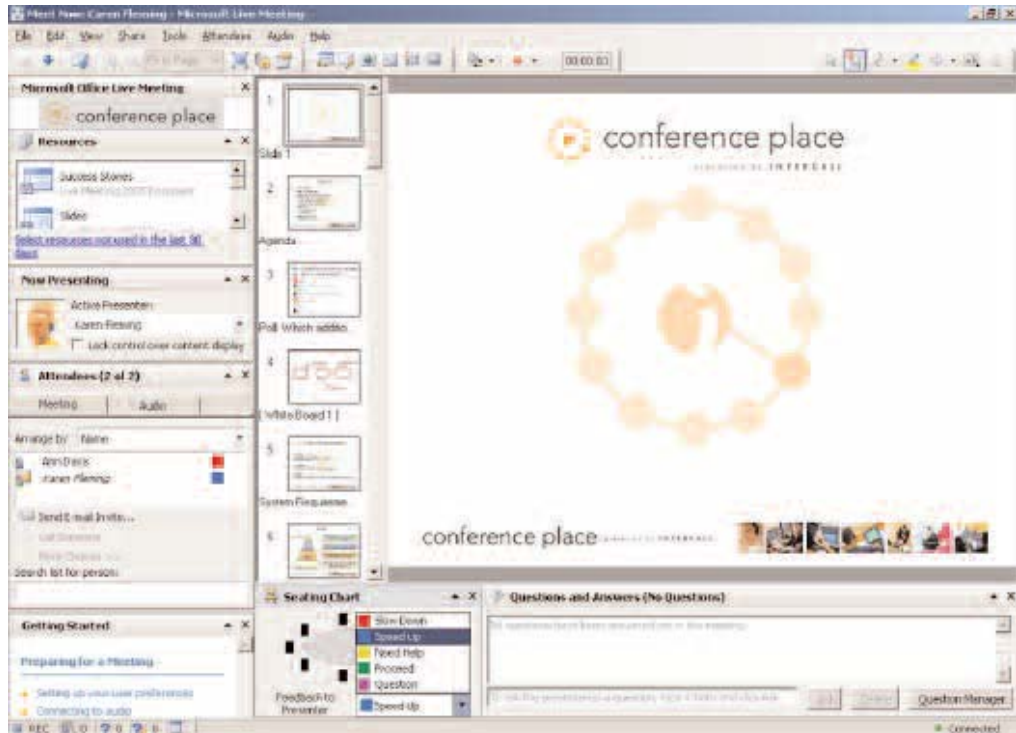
Meet Now: Karen Fleming - Microsoft Live Meeting

File Edit View Share Tools Attendees Audio Help

00:00:00

Microsoft Office Live Meeting

conference place

Resources

Success Stories

Slides

Select resources not used in the last 30 days

Now Presenting

Active Presenter:

Karen Fleming

Lock control over content display

Attendees (2 of 2)

Meeting

Audio

Arrange by: Name

Ann Davis

Karen Fleming

Send E-mail Invite...

Search list for person:

Getting Started

Preparing for a Meeting

Setting up your user preferences

Connecting to audio

1

Slide 1

2

Agenda

3

Poll: Which additio

4

[ White Board 1 ]

5

System Requireme

6

conference place

conference place

Seating Chart

Slow Down

Speed Up

Need Help

Proceed

Question

Feedback to Presenter

Speed Up

Questions and Answers (No Questions)

Question Manager

REC

Connected